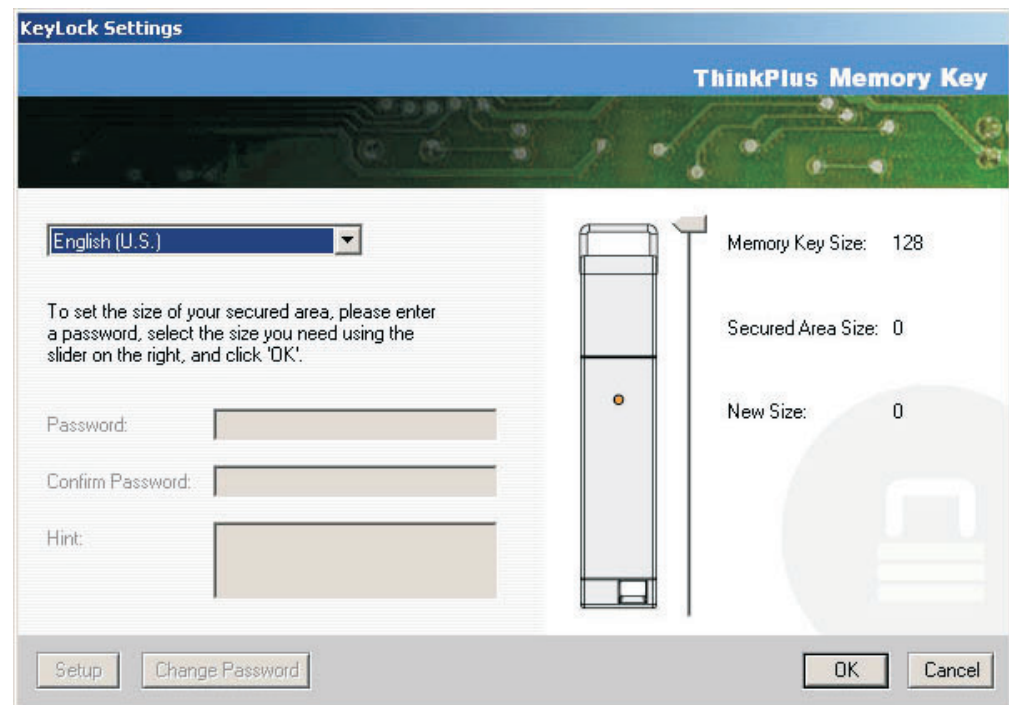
KeyLock Settings

ThinkPlus Memory Key

English (U.S.)

To set the size of your secured area, please enter a password, select the size you need using the slider on the right, and click 'OK'.

Password:

Confirm Password:

Hint:

Memory Key Size: 128

Secured Area Size: 0

New Size: 0

Setup

Change Password

OK

Cancel